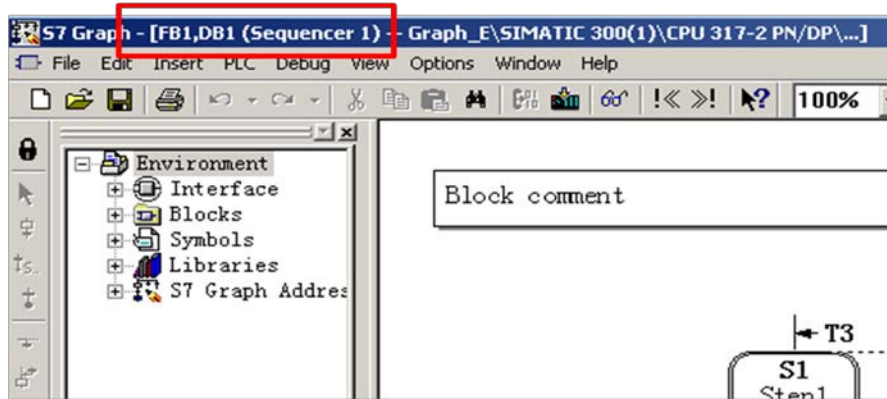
S7 Graph - [FB1,DB1 (Sequencer 1) - Graph_E\SIMATIC 300(1)\CPU 317-2 PN/DP\...]

File Edit Insert PLC Debug View Options Window Help

100%

Environment
Interface
Blocks
Symbols
Libraries
S7 Graph Addres

Block comment

T3

S1
Step1